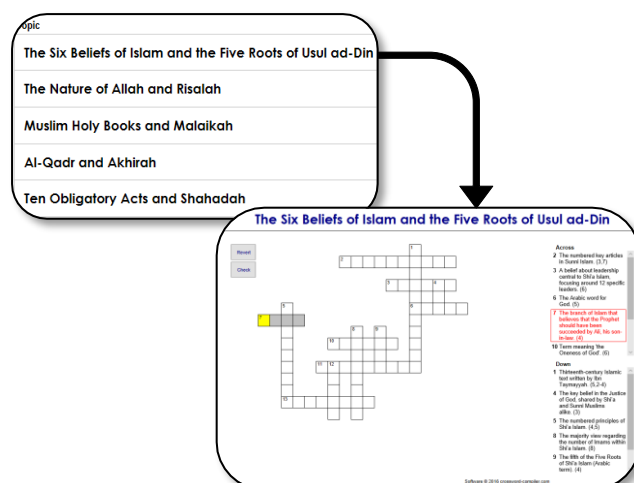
opic

The Six Beliefs of Islam and the Five Roots of Usul ad-Din

The Nature of Allah and Risalah

Muslim Holy Books and Malaikah

Al-Qadr and Akhirah

Ten Obligatory Acts and Shahadah

The Six Beliefs of Islam and the Five Roots of Usul ad-Din

Reset

Check

1
2
3
4
5
6
7
8
9
10
11
12
13

Across
2 The numbered key articles in Sunni Islam. (3,7)
3 A belief about leadership central to Shi'a Islam, focusing around 12 specific leaders. (6)
6 The Arabic word for God. (5)
7 The branch of Islam that believes that the Prophet should have been succeeded by Ali, his son-in-law. (4)
10 Term meaning 'the Oneness of God'. (6)

Down
1 Thirteenth-century Islamic text written by Ibn Taymiyyah. (5,2-4)
4 The key belief in the Justice of God, shared by Shi'a and Sunni Muslims alike. (3)
5 The numbered principles of Shi'a Islam. (4,5)
8 The majority view regarding the number of Imams within Shi'a Islam. (8)
9 The fifth of the Five Roots of Shi'a Islam (Arabic term). (4)

Software © 2016 crossword-compiler.com